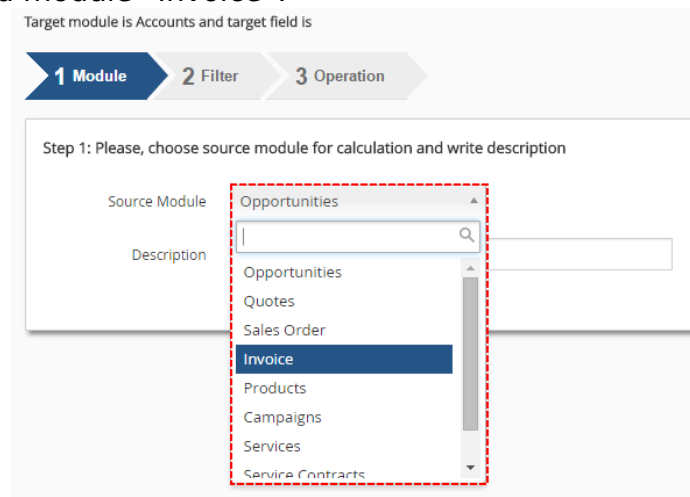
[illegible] module "Invoice".

Target module is Accounts and target field is

1 Module
2 Filter
3 Operation

Step 1: Please, choose source module for calculation and write description

Source Module
Opportunities

Description

Opportunities
Quotes
Sales Order
Invoice
Products
Campaigns
Services
Service Contracts